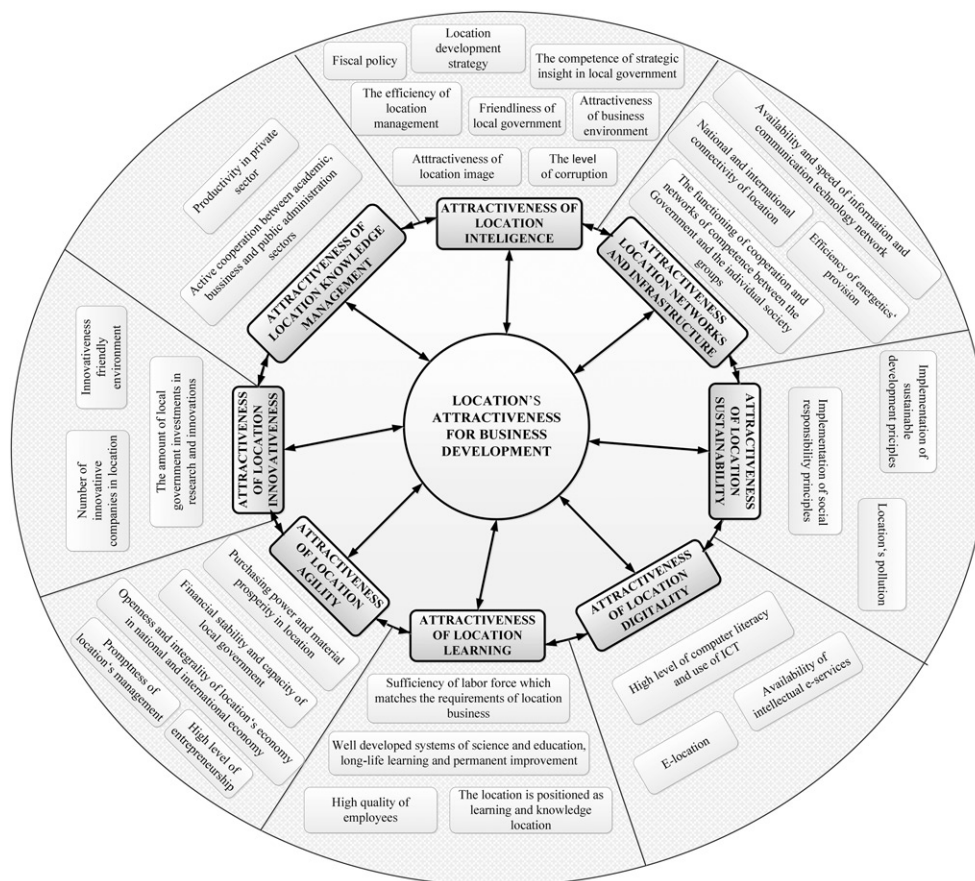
Fiscal policy

Location development strategy

The competence of strategic insight in local government

The efficiency of location management

Friendliness of local government

Attractiveness of business environment

Atttractiveness of location image

The level of corruption

ATTRACTIVENESS OF LOCATION INTELIGENCE

Availability and speed of information and communication technology network

National and international connectivity of location

The functioning of cooperation and networks of competence between the Government and the individual society groups

Efficiency of energetics' provision

ATTRACTIVENESS OF LOCATION NETWORKS AND INFRASTRUCTURE

Productivity in private sector

Active cooperation between academic, bussiness and public administration sectors

ATTRACTIVENESS OF LOCATION KNOWLEDGE MANAGEMENT

Innovativeness friendly environment

The amount of local government investments in research and innovations

Number of innovative companies in location

ATTRACTIVENESS OF LOCATION INNOVATIVENESS

LOCATION'S ATTRACTIVENESS FOR BUSINESS DEVELOPMENT

ATTRACTIVENESS OF LOCATION SUSTAINABILITY

Implementation of sustainable development priciples

Implementation of social responsibility principles

Location's pollution

ATTRACTIVENESS OF LOCATION AGILITY

Purchasing power and material prosperity in location

Financial stability and capacity of local government

Openness and integrality of location's economy in national and international economy

Promptness of location's management

High level of entrepreneurship

ATTRACTIVENESS OF LOCATION LEARNING

Sufficiency of labor force which matches the requirements of location business

Well developed systems of science and education, long-life learning and permanent improvement

High quality of employees

The location is positioned as learning and knowledge location

ATTRACTIVENESS OF LOCATION DIGITALITY

High level of computer literacy and use of ICT

Availability of intellectual e-services

E-location